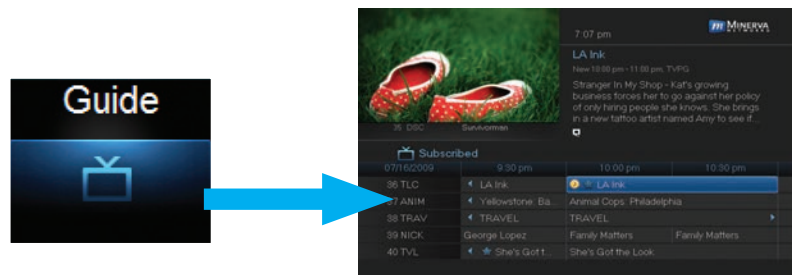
Guide

7:07 pm

MINERVA NETWORKS

LA Ink

New 10:00 pm - 11:00 pm, TVPG

Stranger In My Shop - Kat's growing business forces her to go against her policy of only hiring people she knows. She brings in a new tattoo artist named Amy to see if...

35 DSC Survivorman

Subscribed

| 07/16/2009 | 9:30 pm | 10:00 pm | 10:30 pm |
|---|---|---|---|
| 36 TLC | LA Ink | LA Ink | |
| 37 ANIM | Yellowstone: Ba... | Animal Cops: Philadelphia | |
| 38 TRAV | TRAVEL | TRAVEL | |
| 39 NICK | George Lopez | Family Matters | Family Matters |
| 40 TVL | She's Got t... | She's Got the Look | |